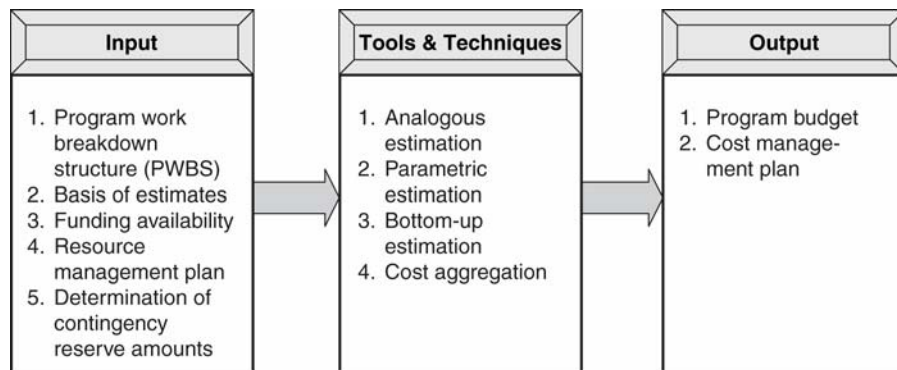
Input

1. Program work breakdown structure (PWBS)
2. Basis of estimates
3. Funding availability
4. Resource management plan
5. Determination of contingency reserve amounts

Tools & Techniques

1. Analogous estimation
2. Parametric estimation
3. Bottom-up estimation
4. Cost aggregation

Output

1. Program budget
2. Cost management plan